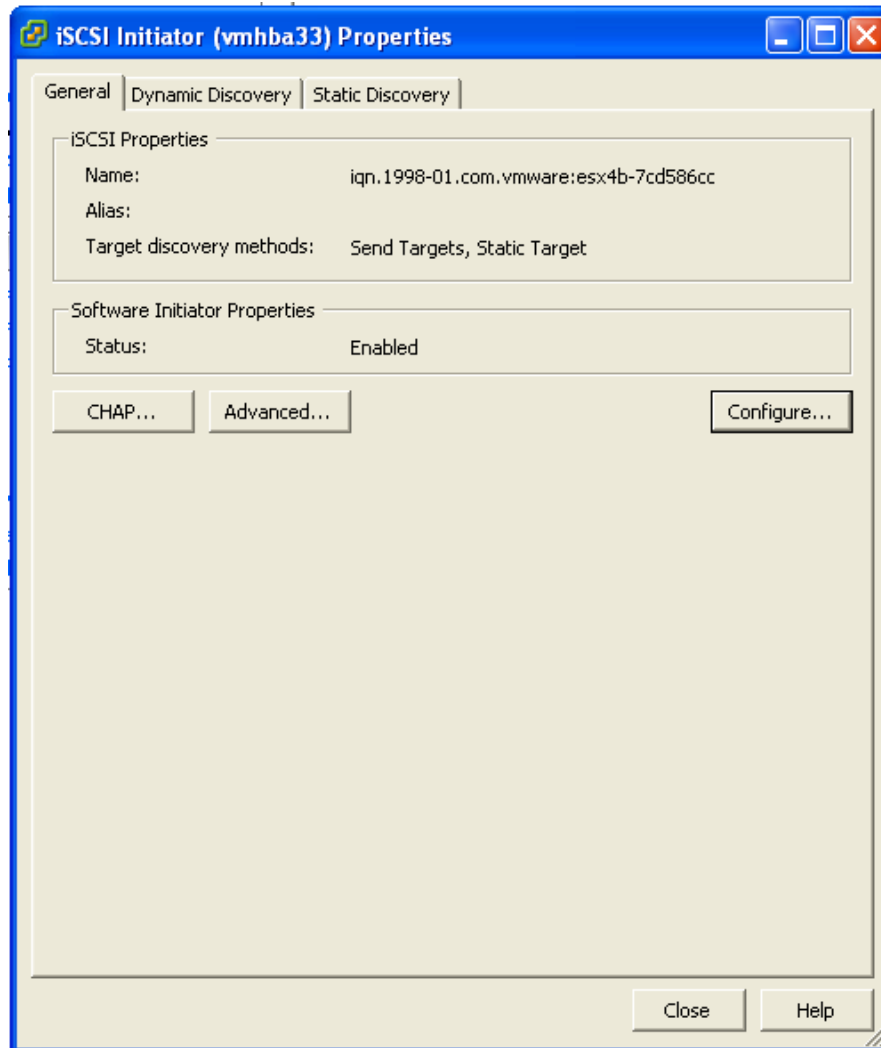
iSCSI Initiator (vmhba33) Properties

General | Dynamic Discovery | Static Discovery

iSCSI Properties

Name: iqn.1998-01.com.vmware:esx4b-7cd586cc

Alias:

Target discovery methods: Send Targets, Static Target

Software Initiator Properties

Status: Enabled

CHAP... Advanced... Configure...

Close Help